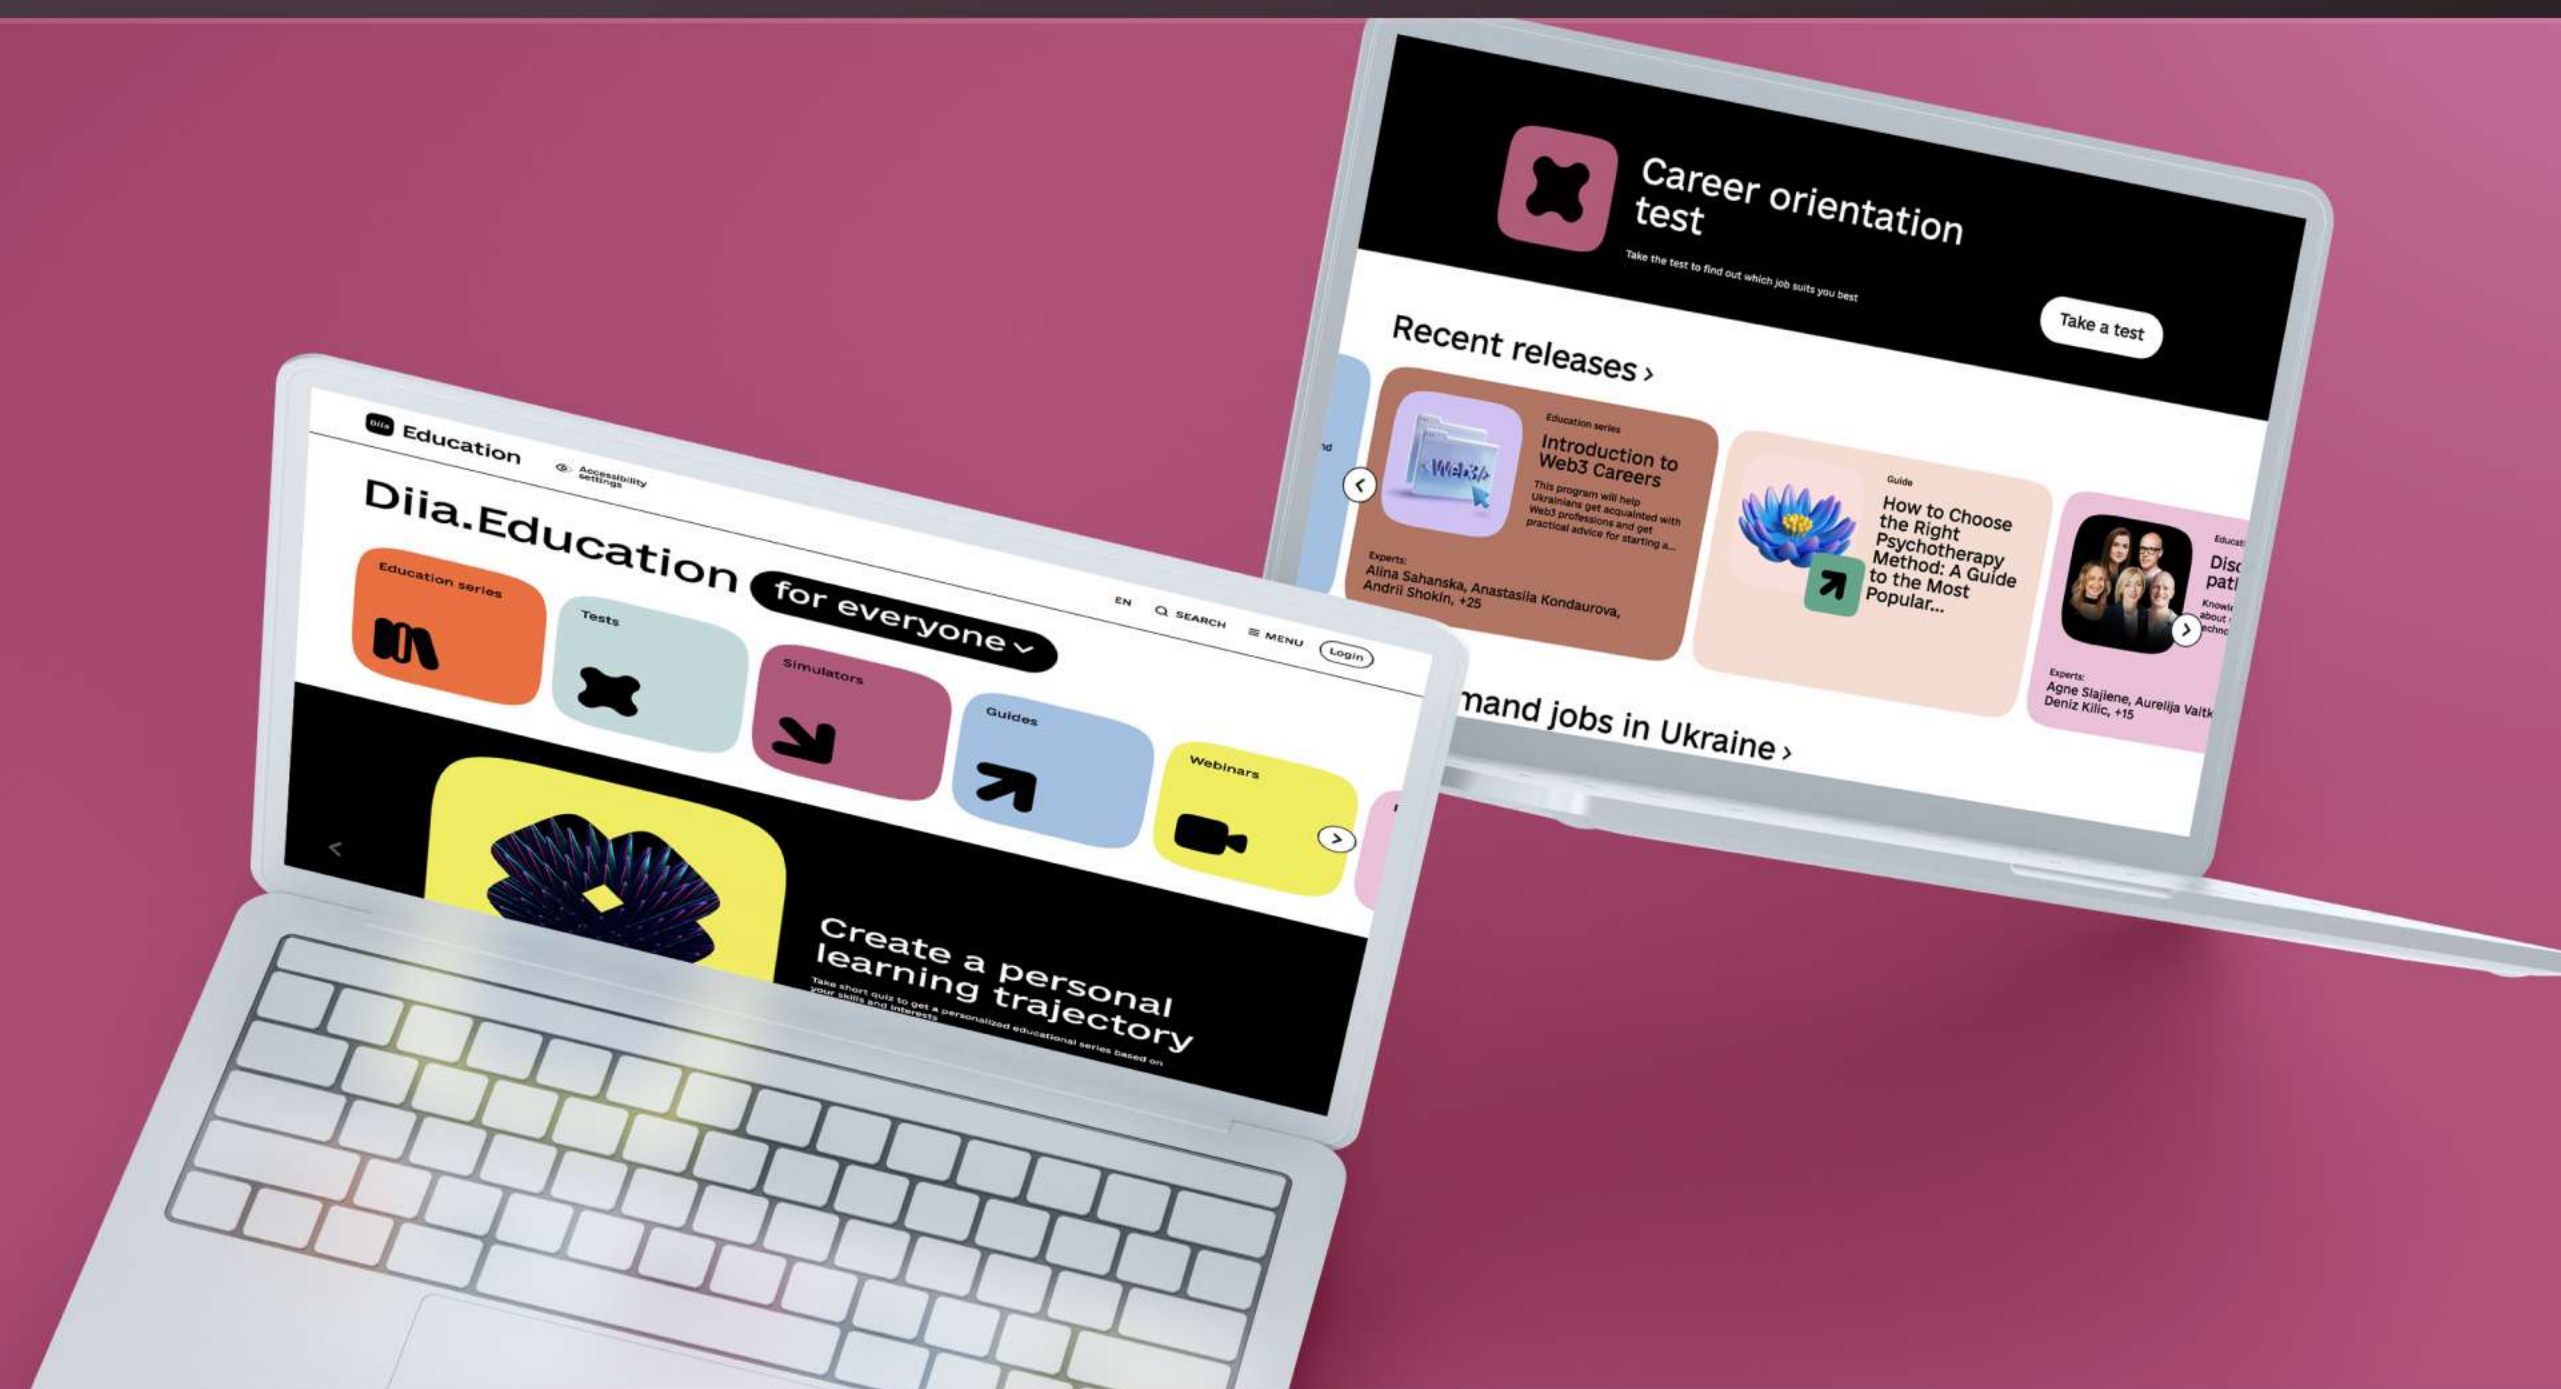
Career orientation test

Take the test to find out which job suits you best

Take a test

Recent releases ›

Education series

Introduction to Web3 Careers

This program will help Ukrainians get acquainted with Web3 professions and get practical advice for starting a...

Experts:
Alina Sahanska, Anastasiia Kondaurova, Andrii Shokin, +25

Guide

How to Choose the Right Psychotherapy Method: A Guide to the Most Popular...

Educat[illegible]

Disc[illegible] pat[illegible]

Experts:
Agne Slajiene, Aurelija Vaitk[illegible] Deniz Kilic, +15

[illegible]mand jobs in Ukraine ›

Diia Education

Accessibility settings

Diia.Education for everyone

EN SEARCH MENU Login

Education series

Tests

Simulators

Guides

Webinars

Create a personal learning trajectory

Take short quiz to get a personalized educational series based on your skills and interests